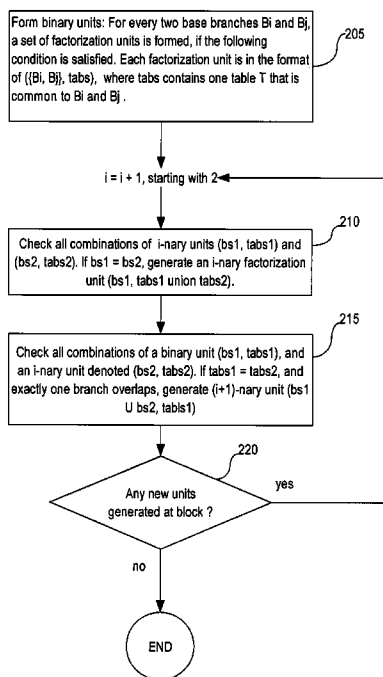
Form binary units: For every two base branches Bi and Bj, a set of factorization units is formed, if the following condition is satisfied. Each factorization unit is in the format of ({Bi, Bj}, tabs), where tabs contains one table T that is common to Bi and Bj .

205

i = i + 1, starting with 2

210

Check all combinations of i-nary units (bs1, tabs1) and (bs2, tabs2). If bs1 = bs2, generate an i-nary factorization unit (bs1, tabs1 union tabs2).

215

Check all combinations of a binary unit (bs1, tabs1), and an i-nary unit denoted (bs2, tabs2). If tabs1 = tabs2, and exactly one branch overlaps, generate (i+1)-nary unit (bs1 U bs2, tabls1)

220

Any new units generated at block ?

yes

no

END